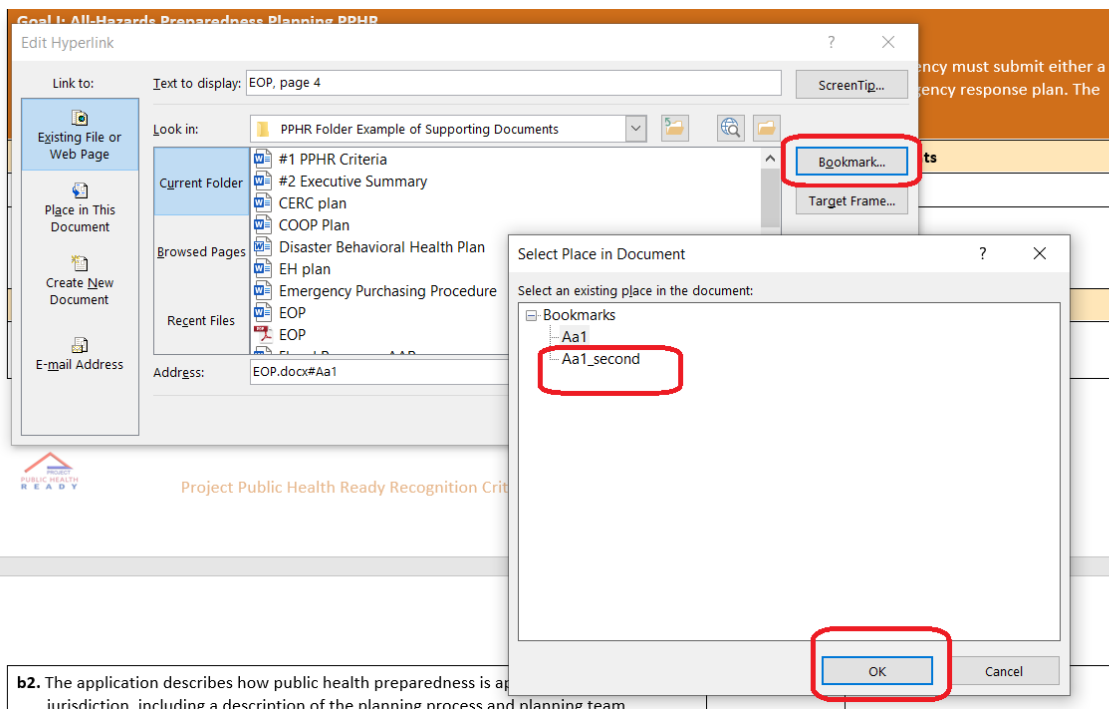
Goal I: All-Hazards Preparedness Planning PPHR

ency must submit either a
gency response plan. The

ts

Edit Hyperlink

?

Link to:

Existing File or Web Page

Place in This Document

Create New Document

E-mail Address

Text to display: EOP, page 4

ScreenTip...

Look in: PPHR Folder Example of Supporting Documents

Bookmark...

Target Frame...

Current Folder

Browsed Pages

Recent Files

#1 PPHR Criteria
#2 Executive Summary
CERC plan
COOP Plan
Disaster Behavioral Health Plan
EH plan
Emergency Purchasing Procedure
EOP
EOP
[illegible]

Address: EOP.docx#Aa1

Select Place in Document

?

Select an existing place in the document:

Bookmarks
Aa1
Aa1_second

OK

Cancel

PROJECT PUBLIC HEALTH READY

Project Public Health Ready Recognition Crit

b2. The application describes how public health preparedness is ap
jurisdiction, including a description of the planning process and planning team